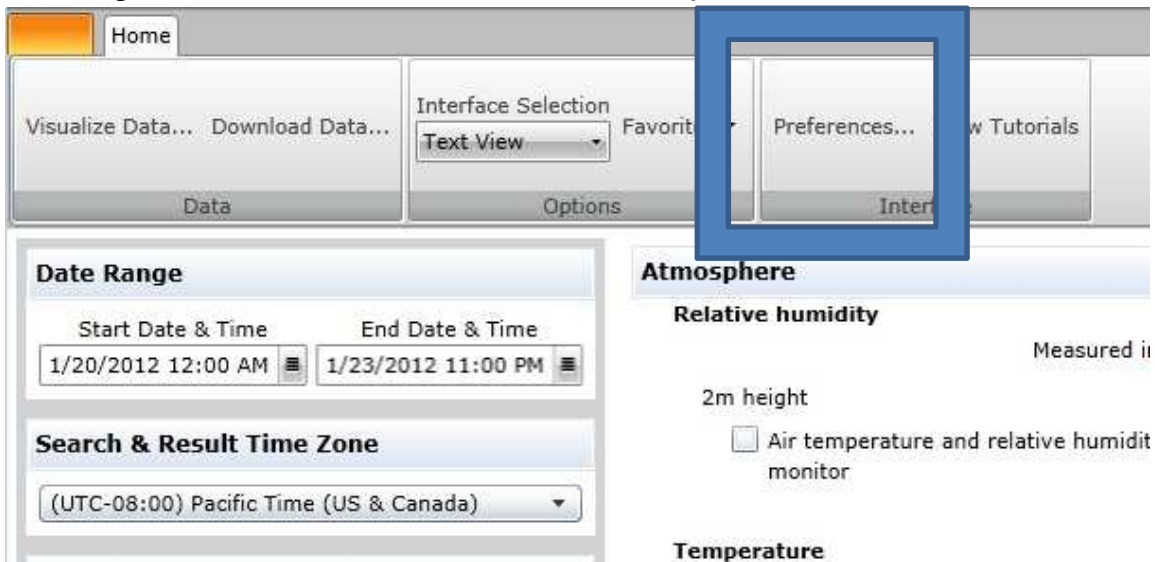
Home

Visualize Data... Download Data...

Data

Interface Selection
Text View
Favorit

Options

Preferences... w Tutorials

Inter

Date Range

Start Date & Time
1/20/2012 12:00 AM

End Date & Time
1/23/2012 11:00 PM

Search & Result Time Zone

(UTC-08:00) Pacific Time (US & Canada)

Atmosphere

Relative humidity

Measured i

2m height

Air temperature and relative humidit monitor

Temperature